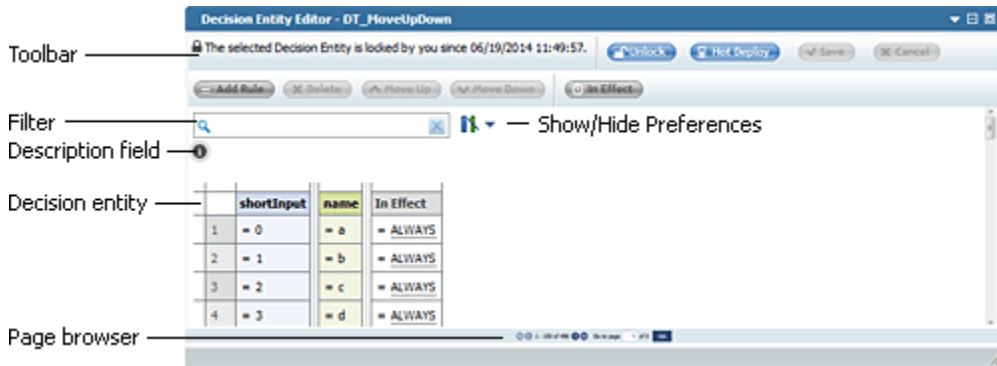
Decision Entity Editor - DT_MoveUpDown

Toolbar

The selected Decision Entity is locked by you since 06/19/2014 11:49:57.

Unlock

Hot Deploy

Save

Cancel

Add Rule

Delete

Move Up

Move Down

In Effect

Filter

Show/Hide Preferences

Description field

Decision entity

| | shortInput | name | In Effect |
|---|---|---|---|
| 1 | = 0 | = a | = ALWAYS |
| 2 | = 1 | = b | = ALWAYS |
| 3 | = 2 | = c | = ALWAYS |
| 4 | = 3 | = d | = ALWAYS |

Page browser

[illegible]